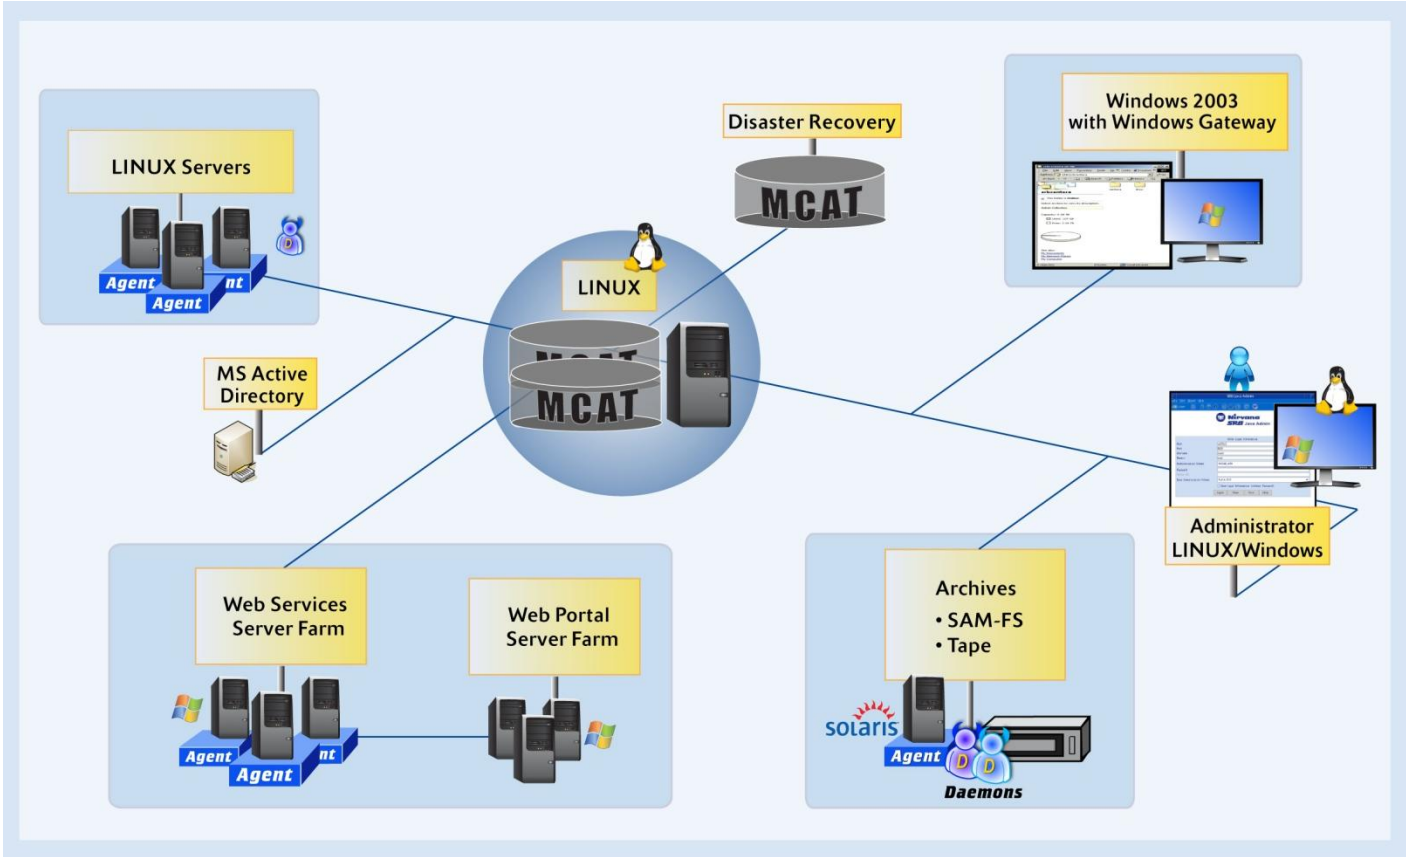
LINUX Servers

Agent
nt
Agent

Disaster Recovery

MCAT

Windows 2003 with Windows Gateway

LINUX

MCAT

MS Active Directory

Administrator LINUX/Windows

Web Services Server Farm

Agent
nt
Agent

Web Portal Server Farm

Archives
• SAM-FS
• Tape

solaris
Agent
Daemons